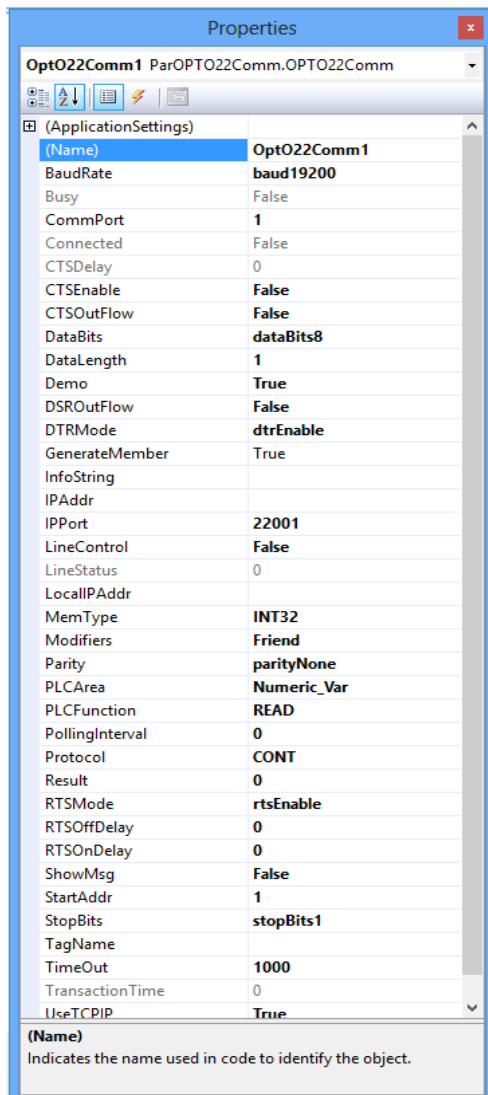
Properties

OptO22Comm1 ParOPTO22Comm.OPTO22Comm

| | |
|---|---|
| (ApplicationSettings) | |
| (Name) | OptO22Comm1 |
| BaudRate | baud19200 |
| Busy | False |
| CommPort | 1 |
| Connected | False |
| CTSDelay | 0 |
| CTSEnable | False |
| CTSOutFlow | False |
| DataBits | dataBits8 |
| DataLength | 1 |
| Demo | True |
| DSROutFlow | False |
| DTRMode | dtrEnable |
| GenerateMember | True |
| InfoString | |
| IPAddr | |
| IPPort | 22001 |
| LineControl | False |
| LineStatus | 0 |
| LocalIPAddr | |
| MemType | INT32 |
| Modifiers | Friend |
| Parity | parityNone |
| PLCArea | Numeric_Var |
| PLCFunction | READ |
| PollingInterval | 0 |
| Protocol | CONT |
| Result | 0 |
| RTSMode | rtsEnable |
| RTSOffDelay | 0 |
| RTSOnDelay | 0 |
| ShowMsg | False |
| StartAddr | 1 |
| StopBits | stopBits1 |
| TagName | |
| TimeOut | 1000 |
| TransactionTime | 0 |
| UseTCPIP | True |

(Name)
Indicates the name used in code to identify the object.